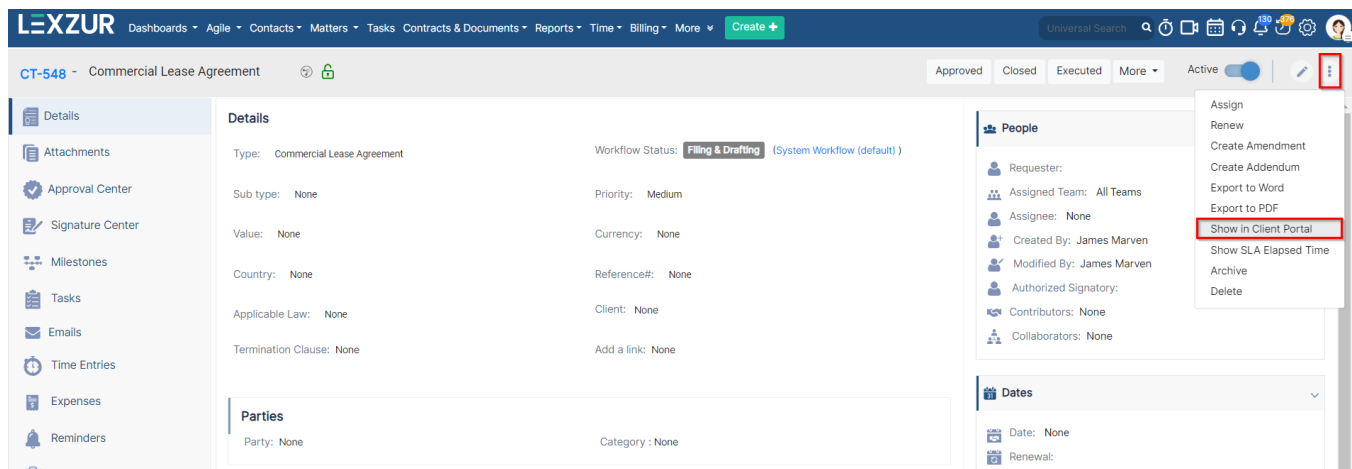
LEXZUR Dashboards Agile Contacts Matters Tasks Contracts & Documents Reports Time Billing More Create + Universal Search 130 376

CT-548 - Commercial Lease Agreement

Approved Closed Executed More Active

Assign
Renew
Create Amendment
Create Addendum
Export to Word
Export to PDF
Show in Client Portal
Show SLA Elapsed Time
Archive
Delete

Details
Attachments
Approval Center
Signature Center
Milestones
Tasks
Emails
Time Entries
Expenses
Reminders

Details

Type: Commercial Lease Agreement
Workflow Status: Filing & Drafting (System Workflow (default) )
Sub type: None
Priority: Medium
Value: None
Currency: None
Country: None
Reference#: None
Applicable Law: None
Client: None
Termination Clause: None
Add a link: None

Parties
Party: None
Category : None

People
Requester:
Assigned Team: All Teams
Assignee: None
Created By: James Marven
Modified By: James Marven
Authorized Signatory:
Contributors: None
Collaborators: None

Dates
Date: None
Renewal: